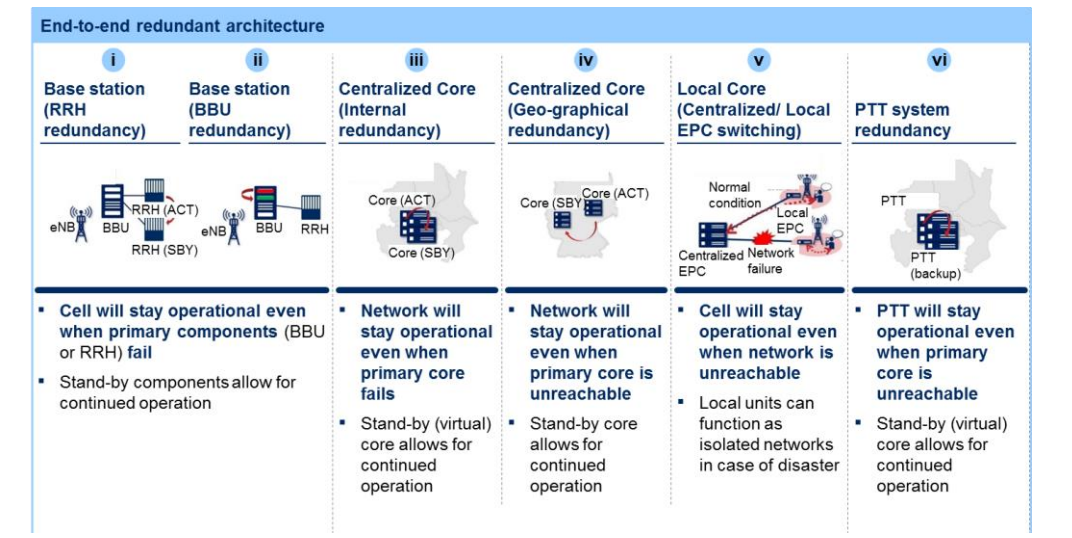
End-to-end redundant architecture

i
Base station (RRH redundancy)

ii
Base station (BBU redundancy)

eNB BBU RRH (ACT) RRH (SBY)

eNB BBU RRH

- Cell will stay operational even when primary components (BBU or RRH) fail
- Stand-by components allow for continued operation

iii
Centralized Core (Internal redundancy)

Core (ACT) Core (SBY)

- Network will stay operational even when primary core fails
- Stand-by (virtual) core allows for continued operation

iv
Centralized Core (Geo-graphical redundancy)

Core (SBY) Core (ACT)

- Network will stay operational even when primary core is unreachable
- Stand-by core allows for continued operation

v
Local Core (Centralized/ Local EPC switching)

Normal condition Local EPC Centralized EPC Network failure

- Cell will stay operational even when network is unreachable
- Local units can function as isolated networks in case of disaster

vi
PTT system redundancy

PTT PTT (backup)

- PTT will stay operational even when primary core is unreachable
- Stand-by (virtual) core allows for continued operation